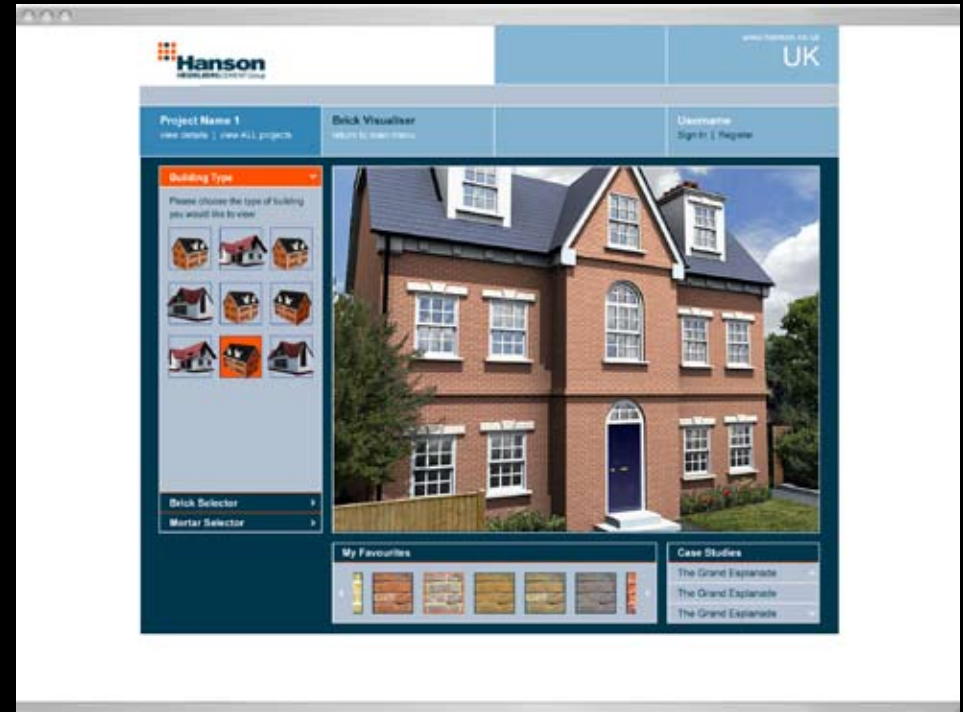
Hanson
HEIDELBERGCEMENT Group

www.hanson.co.uk
UK

Project Name 1
view details | view ALL projects

Brick Visualiser
return to main menu

Username
Sign In | Register

Building Type

Please choose the type of building you would like to view

Brick Selector

Mortar Selector

My Favourites

Case Studies

The Grand Esplanade

The Grand Esplanade

The Grand Esplanade